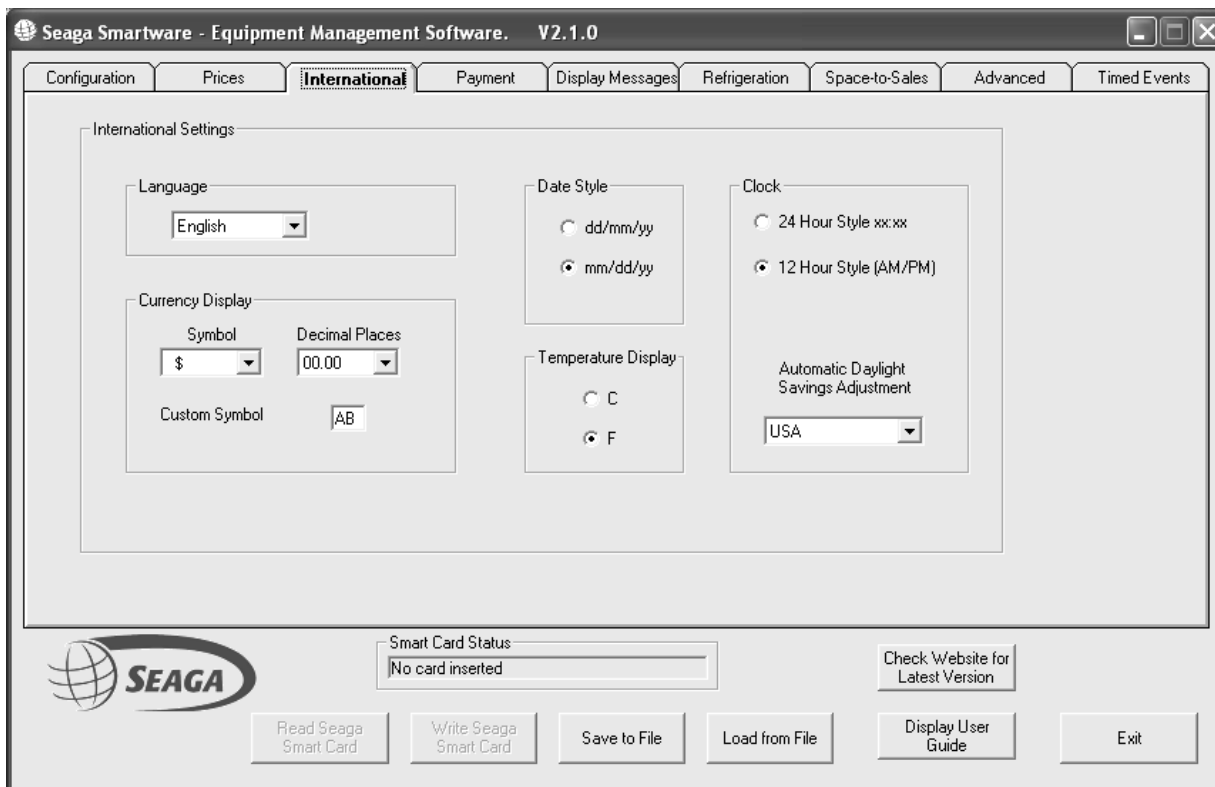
Seaga Smartware - Equipment Management Software. V2.1.0

Configuration | Prices | International | Payment | Display Messages | Refrigeration | Space-to-Sales | Advanced | Timed Events

International Settings

Language
English

Currency Display
Symbol
$
Decimal Places
00.00
Custom Symbol
AB

Date Style
dd/mm/yy
mm/dd/yy

Temperature Display
C
F

Clock
24 Hour Style xx:xx
12 Hour Style (AM/PM)

Automatic Daylight Savings Adjustment
USA

SEAGA

Smart Card Status
No card inserted

Check Website for Latest Version

Read Seaga Smart Card
Write Seaga Smart Card
Save to File
Load from File
Display User Guide
Exit